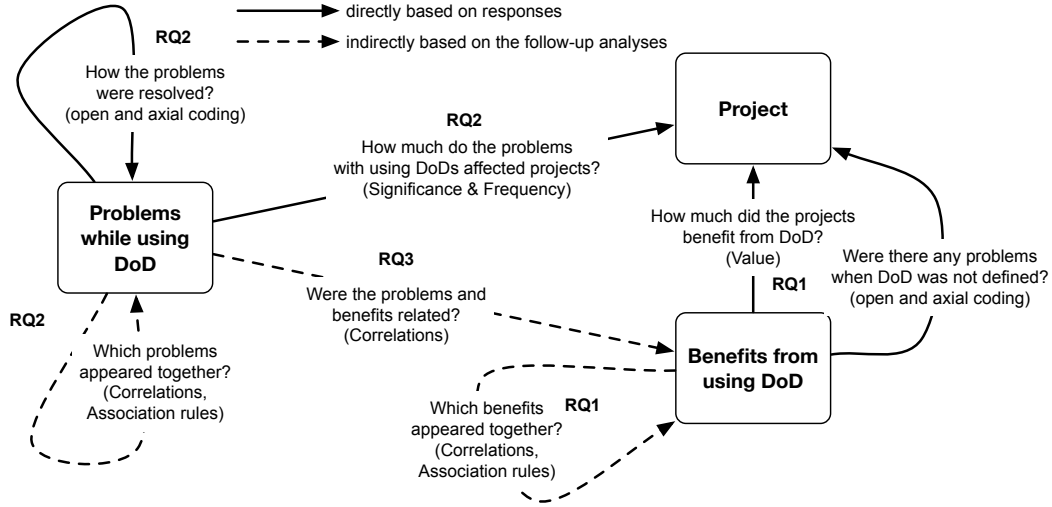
directly based on responses

indirectly based on the follow-up analyses

RQ2

How the problems were resolved? (open and axial coding)

Project

RQ2

How much do the problems with using DoDs affected projects? (Significance & Frequency)

Problems while using DoD

How much did the projects benefit from DoD? (Value)

Were there any problems when DoD was not defined? (open and axial coding)

RQ3

Were the problems and benefits related? (Correlations)

RQ1

RQ2

Which problems appeared together? (Correlations, Association rules)

Benefits from using DoD

RQ1

Which benefits appeared together? (Correlations, Association rules)